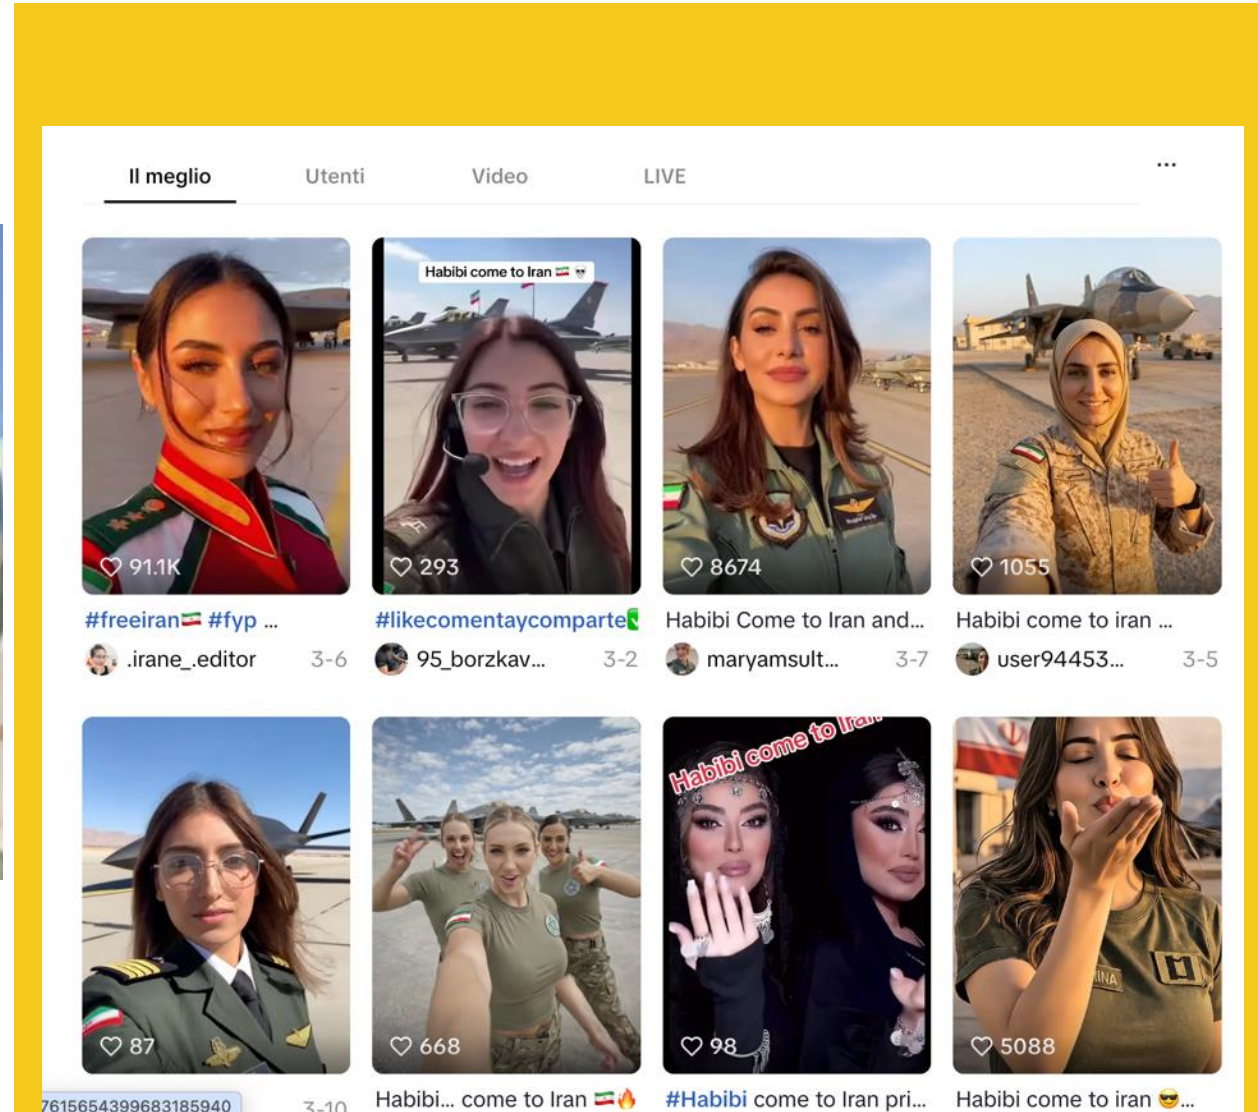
Il meglio
Utenti
Video
LIVE
...

Habibi come to Iran 🇮🇷 😎

91.1K
#freeiran🇮🇷 #fyp ...
.irane_.editor 3-6

293
#likecomentaycomparte
95_borzkav... 3-2

8674
Habibi Come to Iran and...
maryamsult... 3-7

1055
Habibi come to iran ...
user94453... 3-5

Habibi come to Iran

87
7615654399683185940 3-10

668
Habibi... come to Iran 🇮🇷🔥

98
#Habibi come to Iran pri...

5088
Habibi come to iran 😎...